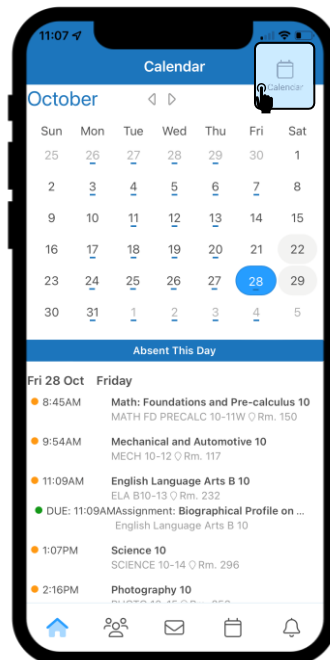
11:07

Calendar

Calendar

October

| Sun | Mon | Tue | Wed | Thu | Fri | Sat |
|---|---|---|---|---|---|---|
| 25 | 26 | 27 | 28 | 29 | 30 | 1 |
| 2 | 3 | 4 | 5 | 6 | 7 | 8 |
| 9 | 10 | 11 | 12 | 13 | 14 | 15 |
| 16 | 17 | 18 | 19 | 20 | 21 | 22 |
| 23 | 24 | 25 | 26 | 27 | 28 | 29 |
| 30 | 31 | 1 | 2 | 3 | 4 | 5 |

Absent This Day

Fri 28 Oct Friday

8:45AM Math: Foundations and Pre-calculus 10
MATH FD PRECALC 10-11W Rm. 150

9:54AM Mechanical and Automotive 10
MECH 10-12 Rm. 241

11:09AM English Language Arts B 10
ELA B10-13 Rm. 232

DUE: 11:09AM Assignment: Biographical Profile on ...
English Language Arts B 10

1:07PM Science 10
SCIENCE 10-14 Rm. 296

2:16PM Photography 10
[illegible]